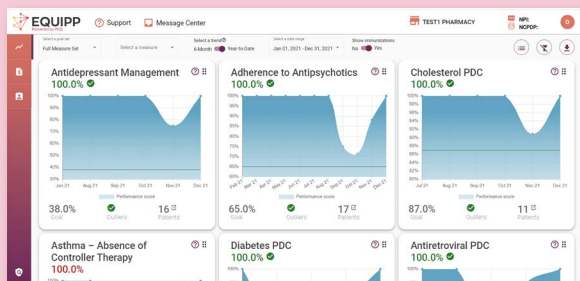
EQUIPP Powered by PQS

Support

Message Center

TEST1 PHARMACY

NPI:
NCPDP:

D

Select a goal set
Full Measure Set

Select a measure

Select a trend
6-Month Year-to-Date

Select a date range
Jan 01, 2021 - Dec 31, 2021

Show immunizations
No Yes

Antidepressant Management
100.0%

100%
90%
80%
70%
60%
50%
40%
30%

Jan 21 Aug 21 Sep 21 Oct 21 Nov 21 Dec 21

Performance score

38.0%
Goal

Outliers

16
Patients

Adherence to Antipsychotics
100.0%

100%
95%
90%
85%
80%
75%
70%
65%
60%
55%

Feb 21 Mar 21 Apr 21 May 21 Jun 21 Jul 21 Aug 21 Sep 21 Oct 21 Nov 21 Dec 21

Performance score

65.0%
Goal

Outliers

17
Patients

Cholesterol PDC
100.0%

100%
98%
96%
94%
92%
90%
88%
86%
84%
82%
80%

Jul 21 Aug 21 Sep 21 Oct 21 Nov 21 Dec 21

Performance score

87.0%
Goal

Outliers

11
Patients

Asthma – Absence of Controller Therapy
100.0%

Diabetes PDC
100.0%

100%

Antiretroviral PDC
100.0%

100%